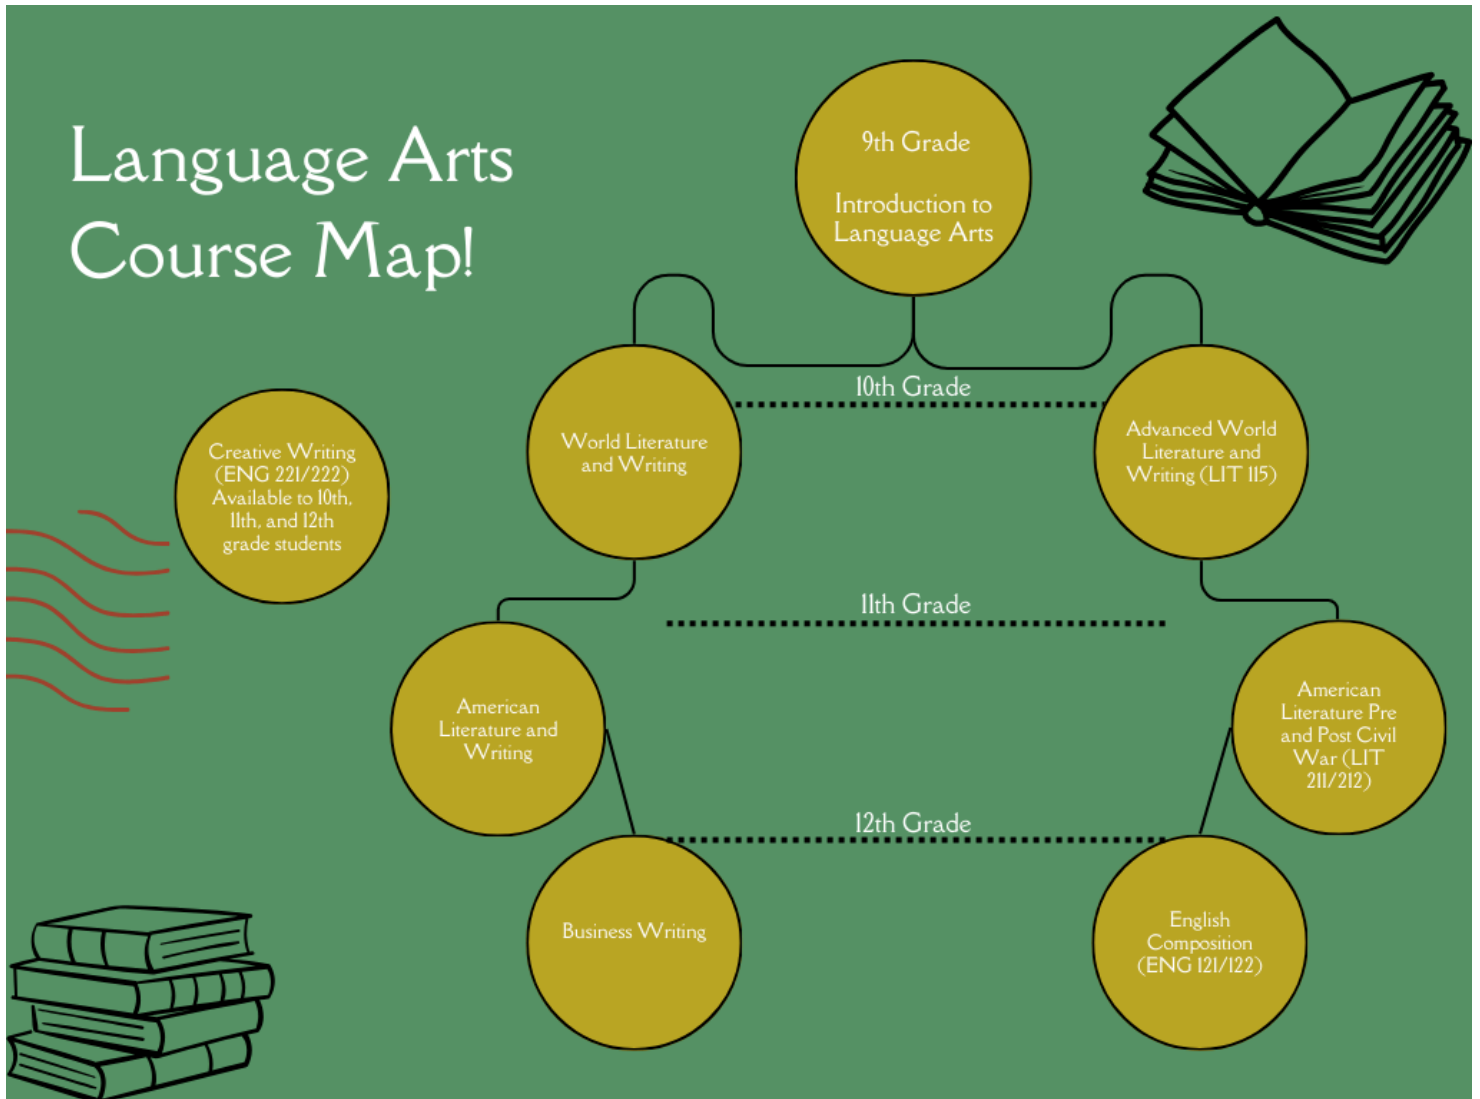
Language Arts Course Map!

9th Grade

Introduction to Language Arts

10th Grade

World Literature and Writing

Advanced World Literature and Writing (LIT 115)

Creative Writing (ENG 221/222) Available to 10th, 11th, and 12th grade students

11th Grade

American Literature and Writing

American Literature Pre and Post Civil War (LIT 211/212)

12th Grade

Business Writing

English Composition (ENG 121/122)